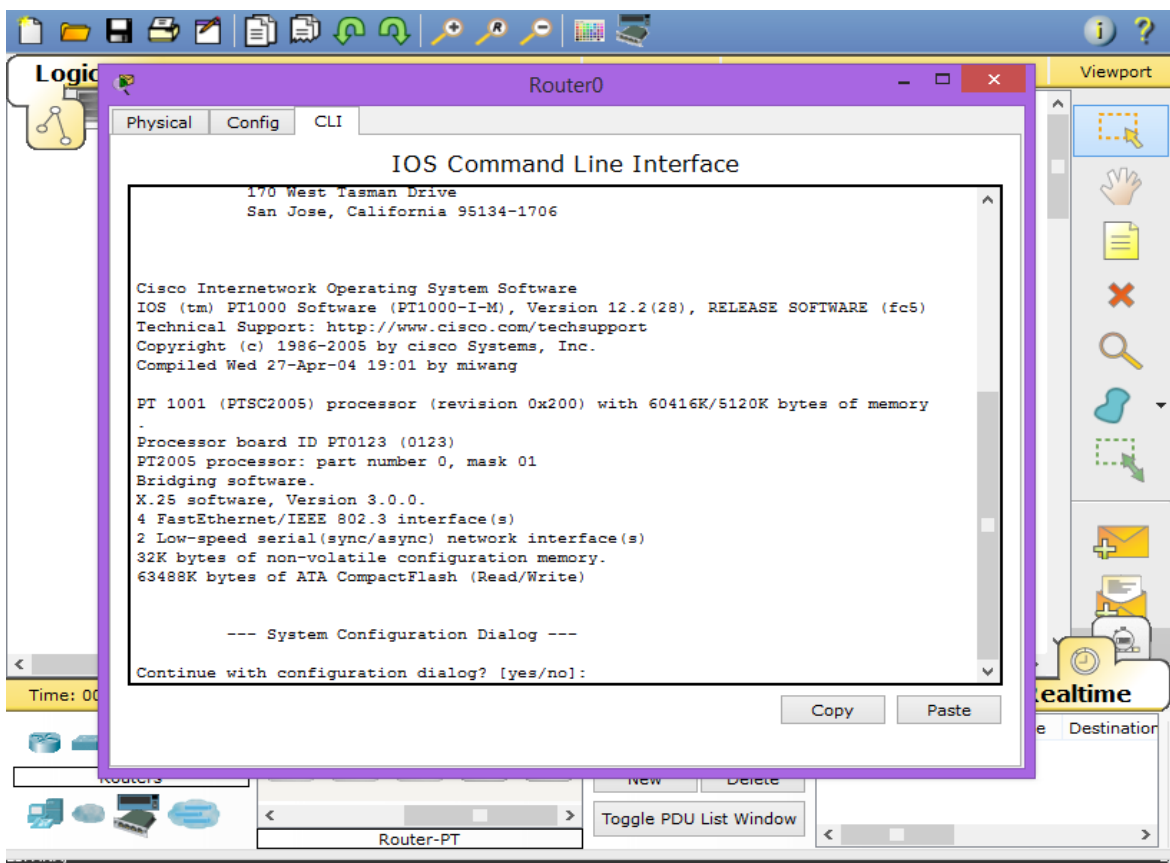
Logic

Viewport

Router0

Physical Config CLI

IOS Command Line Interface

170 West Tasman Drive
San Jose, California 95134-1706

Cisco Internetwork Operating System Software
IOS (tm) PT1000 Software (PT1000-I-M), Version 12.2(28), RELEASE SOFTWARE (fc5)
Technical Support: http://www.cisco.com/techsupport
Copyright (c) 1986-2005 by cisco Systems, Inc.
Compiled Wed 27-Apr-04 19:01 by miwang

PT 1001 (PTSC2005) processor (revision 0x200) with 60416K/5120K bytes of memory
.
Processor board ID PT0123 (0123)
PT2005 processor: part number 0, mask 01
Bridging software.
X.25 software, Version 3.0.0.
4 FastEthernet/IEEE 802.3 interface(s)
2 Low-speed serial(sync/async) network interface(s)
32K bytes of non-volatile configuration memory.
63488K bytes of ATA CompactFlash (Read/Write)

--- System Configuration Dialog ---

Continue with configuration dialog? [yes/no]:

Copy Paste

Time: 00

Realtime

Destination

Routers

New Delete

Toggle PDU List Window

Router-PT